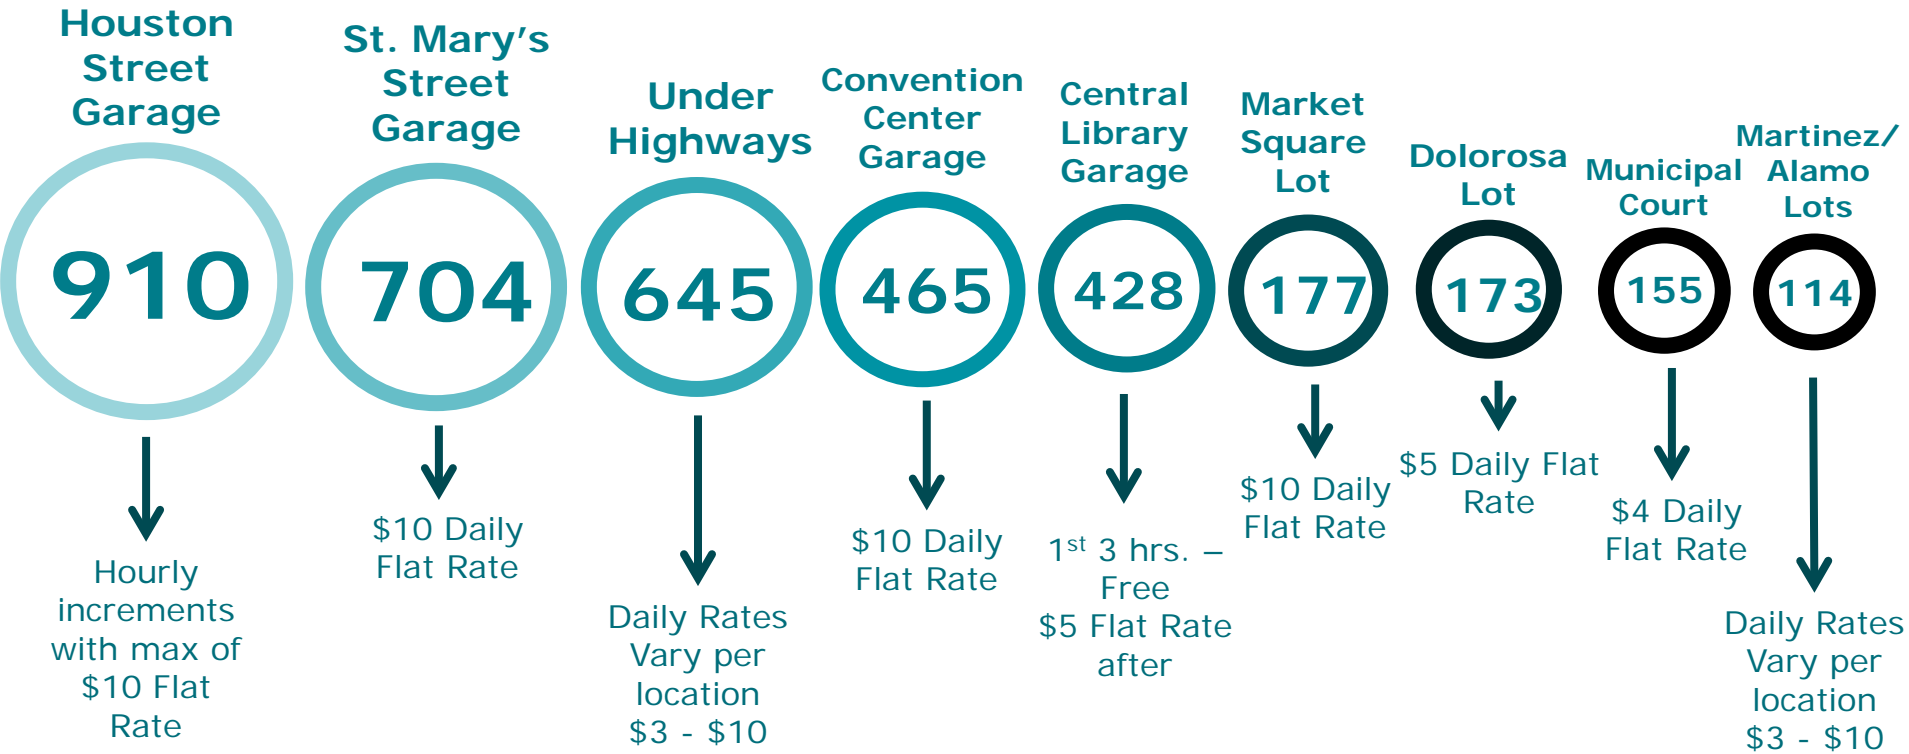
Houston Street Garage

910

Hourly increments with max of $10 Flat Rate

St. Mary's Street Garage

704

$10 Daily Flat Rate

Under Highways

645

Daily Rates Vary per location $3 - $10

Convention Center Garage

465

$10 Daily Flat Rate

Central Library Garage

428

1$^{st}$ 3 hrs. – Free
$5 Flat Rate after

Market Square Lot

177

$10 Daily Flat Rate

Dolorosa Lot

173

$5 Daily Flat Rate

Municipal Court

155

$4 Daily Flat Rate

Martinez/ Alamo Lots

114

Daily Rates Vary per location $3 - $10